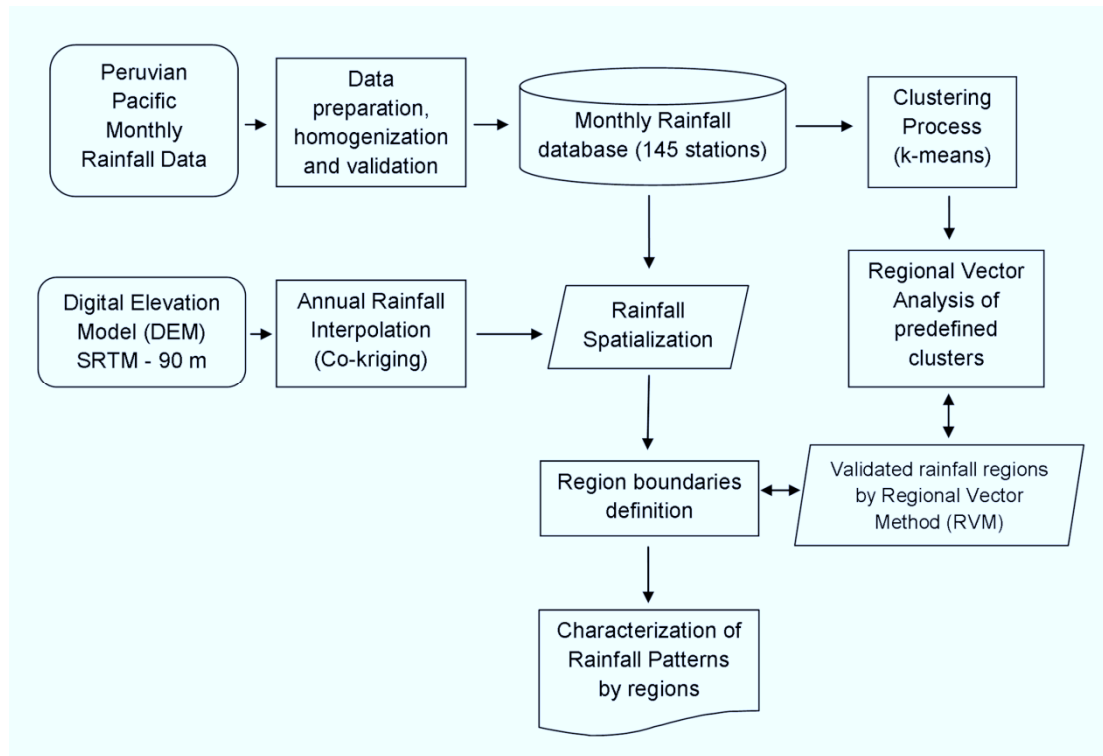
Peruvian Pacific Monthly Rainfall Data

Data preparation, homogenization and validation

Monthly Rainfall database (145 stations)

Clustering Process (k-means)

Digital Elevation Model (DEM) SRTM - 90 m

Annual Rainfall Interpolation (Co-kriging)

Rainfall Spatialization

Regional Vector Analysis of predefined clusters

Region boundaries definition

Validated rainfall regions by Regional Vector Method (RVM)

Characterization of Rainfall Patterns by regions